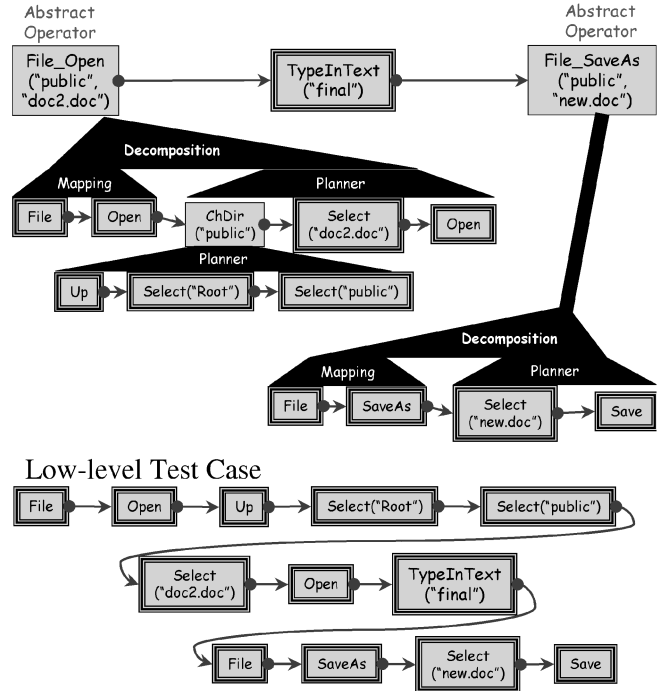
Abstract Operator

File_Open ("public", "doc2.doc")

TypeInText ("final")

Abstract Operator

File_SaveAs ("public", "new.doc")

Decomposition

Mapping

Planner

File

Open

ChDir ("public")

Select ("doc2.doc")

Open

Planner

Up

Select("Root")

Select("public")

Decomposition

Mapping

Planner

File

SaveAs

Select ("new.doc")

Save

Low-level Test Case

File

Open

Up

Select("Root")

Select("public")

Select ("doc2.doc")

Open

TypeInText ("final")

File

SaveAs

Select ("new.doc")

Save